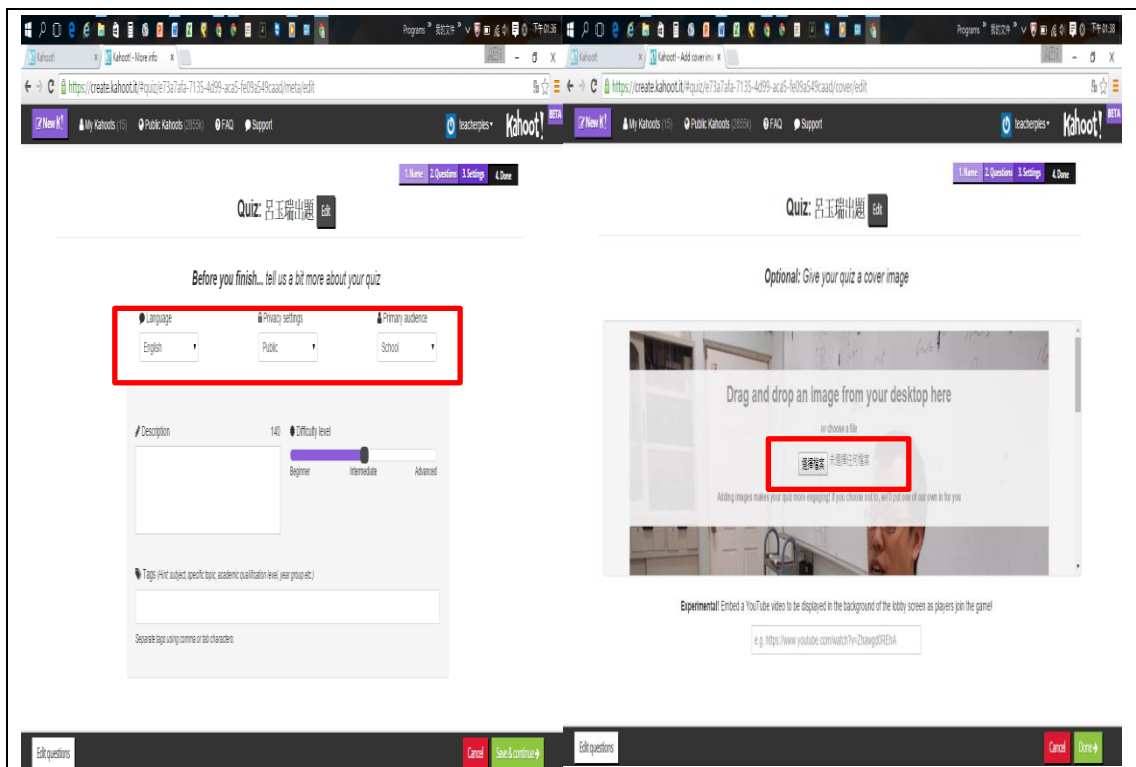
Programs 我的文件 下午01:36

Kahoot! × Kahoot! - More info ×

https://create.kahoot.it/#quiz/e73a7afa-7135-4d99-aca5-fe09a549caad/meta/edit

New K! My Kahoots (15) Public Kahoots (2855k) FAQ Support teacherpies Kahoot! BETA

1. Name 2. Questions 3. Settings 4. Done

Quiz: 呂玉瑞出題 Edit

Before you finish... tell us a bit more about your quiz

Language English

Privacy settings Public

Primary audience School

Description 140

Difficulty level

Beginner Intermediate Advanced

Tags (Hint: subject, specific topic, academic qualification level, year group etc.)

Separate tags using comma or tab characters.

Edit questions

Cancel Save & continue

Programs 我的文件 下午01:38

Kahoot! × Kahoot! - Add cover ima ×

https://create.kahoot.it/#quiz/e73a7afa-7135-4d99-aca5-fe09a549caad/cover/edit

New K! My Kahoots (15) Public Kahoots (2855k) FAQ Support teacherpies Kahoot! BETA

1. Name 2. Questions 3. Settings 4. Done

Quiz: 呂玉瑞出題 Edit

Optional: Give your quiz a cover image

Drag and drop an image from your desktop here

or choose a file

選擇檔案 未選擇任何檔案

Adding images makes your quiz more engaging! If you choose not to, we'll put one of our own in for you

Experimental! Embed a YouTube video to be displayed in the background of the lobby screen as players join the game!

e.g. https://www.youtube.com/watch?v=Zhawgd0REhA

Edit questions

Cancel Done